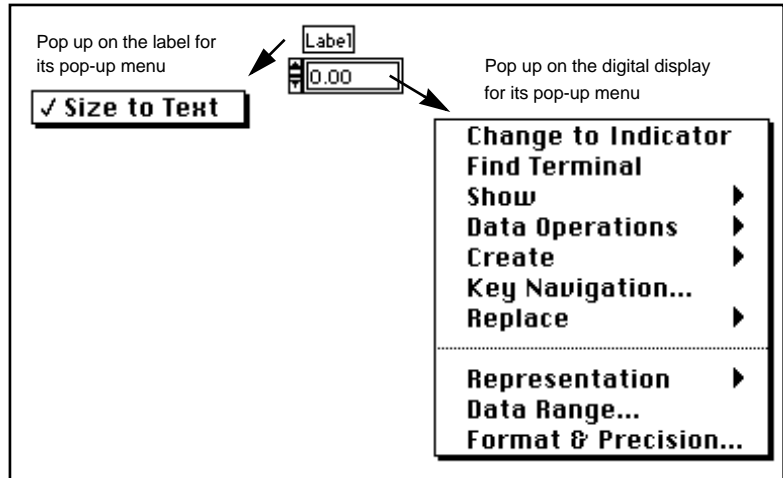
Pop up on the label for its pop-up menu

Label

0.00

Pop up on the digital display for its pop-up menu

✓ Size to Text

Change to Indicator
Find Terminal
Show
Data Operations
Create
Key Navigation...
Replace

Representation
Data Range...
Format & Precision...